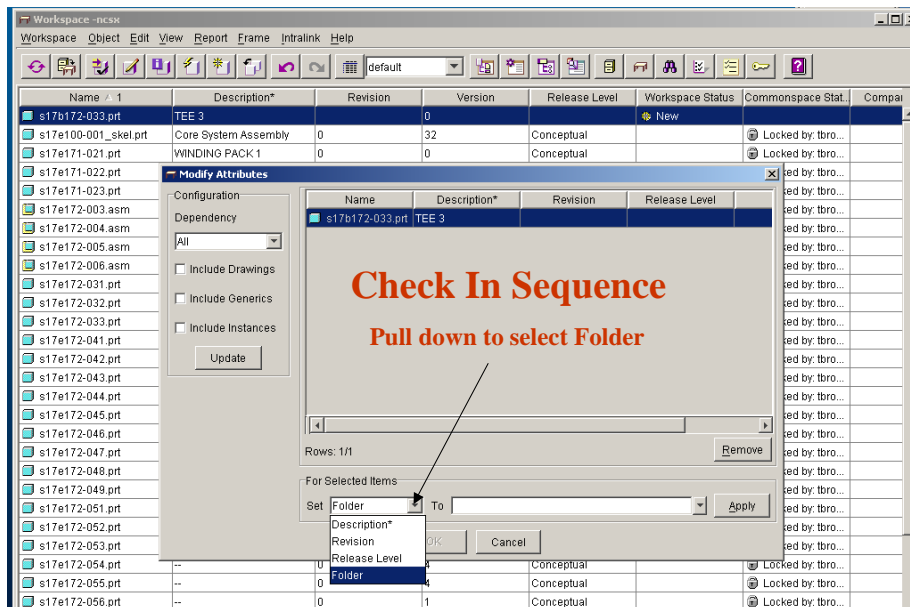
Workspace -ncsx

Workspace Object Edit View Report Frame Intralink Help

default

| Name / 1 | Description* | Revision | Version | Release Level | Workspace Status | Commonspace Stat. | Compar |
|---|---|---|---|---|---|---|---|
| s17b172-033.prt | TEE 3 | | 0 | | New | | |
| s17e100-001_skel.prt | Core System Assembly | 0 | 32 | Conceptual | | Locked by: tbro... | |
| s17e171-021.prt | WINDING PACK 1 | 0 | 0 | Conceptual | | Locked by: tbro... | |
| s17e171-022.prt | | | | | | ked by: tbro... | |
| s17e171-023.prt | | | | | | ked by: tbro... | |
| s17e172-003.asm | | | | | | ked by: tbro... | |
| s17e172-004.asm | | | | | | ked by: tbro... | |
| s17e172-005.asm | | | | | | ked by: tbro... | |
| s17e172-006.asm | | | | | | ked by: tbro... | |
| s17e172-031.prt | | | | | | ked by: tbro... | |
| s17e172-032.prt | | | | | | ked by: tbro... | |
| s17e172-033.prt | | | | | | ked by: tbro... | |
| s17e172-041.prt | | | | | | ked by: tbro... | |
| s17e172-042.prt | | | | | | ked by: tbro... | |
| s17e172-043.prt | | | | | | ked by: tbro... | |
| s17e172-044.prt | | | | | | ked by: tbro... | |
| s17e172-045.prt | | | | | | ked by: tbro... | |
| s17e172-046.prt | | | | | | ked by: tbro... | |
| s17e172-047.prt | | | | | | ked by: tbro... | |
| s17e172-048.prt | | | | | | ked by: tbro... | |
| s17e172-049.prt | | | | | | ked by: tbro... | |
| s17e172-051.prt | | | | | | ked by: tbro... | |
| s17e172-052.prt | | | | | | ked by: tbro... | |
| s17e172-053.prt | | | | | | ked by: tbro... | |
| s17e172-054.prt | -- | 0 | 4 | Conceptual | | Locked by: tbro... | |
| s17e172-055.prt | -- | 0 | 4 | Conceptual | | Locked by: tbro... | |
| s17e172-056.prt | -- | 0 | 1 | Conceptual | | Locked by: tbro... | |

Modify Attributes

Configuration
Dependency
All
Include Drawings
Include Generics
Include Instances
Update

| Name | Description* | Revision | Release Level |
|---|---|---|---|
| s17b172-033.prt | TEE 3 | | |

Check In Sequence

Pull down to select Folder

Rows: 1/1
Remove

For Selected Items
Set Folder To
Apply

Description*
Revision
Release Level
Folder

OK Cancel